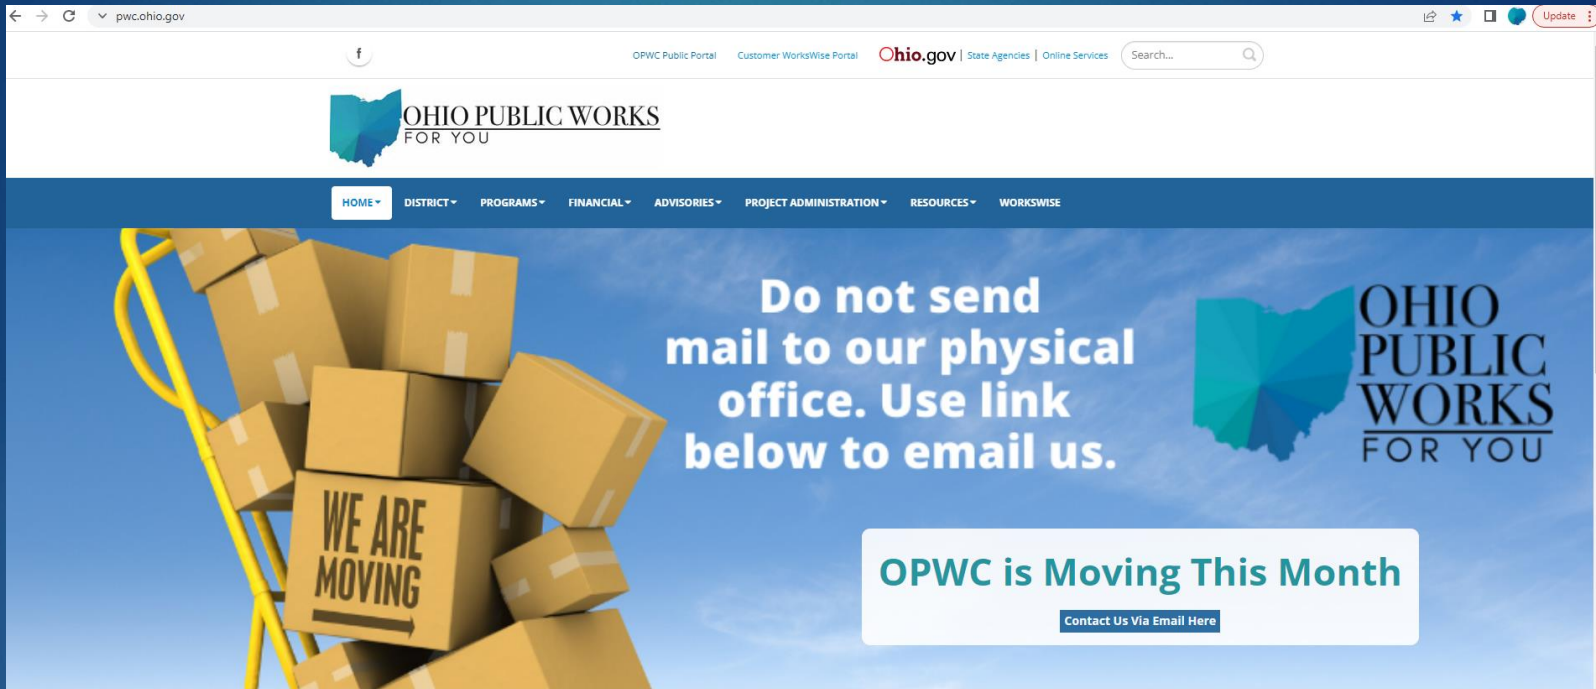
pwc.ohio.gov

Update

f

OPWC Public Portal Customer WorksWise Portal Ohio.gov | State Agencies | Online Services Search...

OHIO PUBLIC WORKS FOR YOU

HOME DISTRICT PROGRAMS FINANCIAL ADVISORIES PROJECT ADMINISTRATION RESOURCES WORKSWISE

WE ARE MOVING

Do not send mail to our physical office. Use link below to email us.

OHIO PUBLIC WORKS FOR YOU

OPWC is Moving This Month

Contact Us Via Email Here